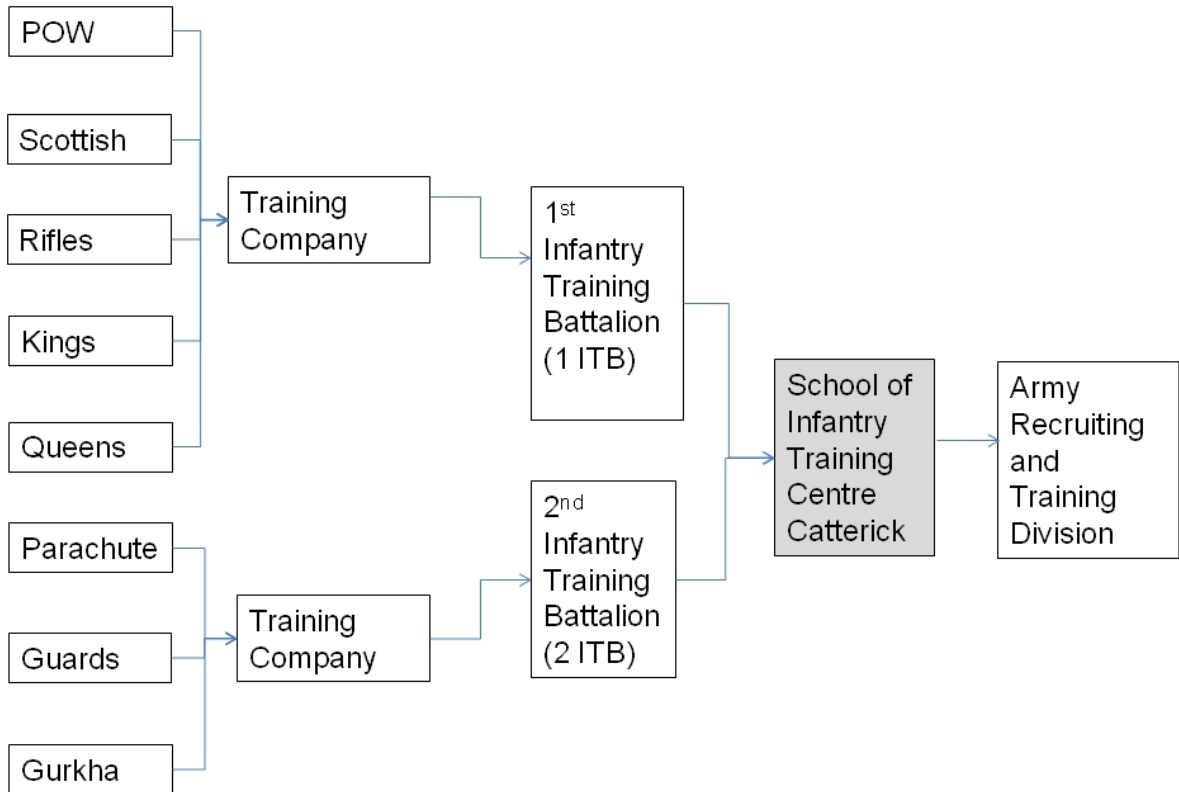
POW

Scottish

Rifles

Kings

Queens

Training Company

1$^{st}$ Infantry Training Battalion (1 ITB)

Parachute

Guards

Gurkha

Training Company

2$^{nd}$ Infantry Training Battalion (2 ITB)

School of Infantry Training Centre Catterick

Army Recruiting and Training Division